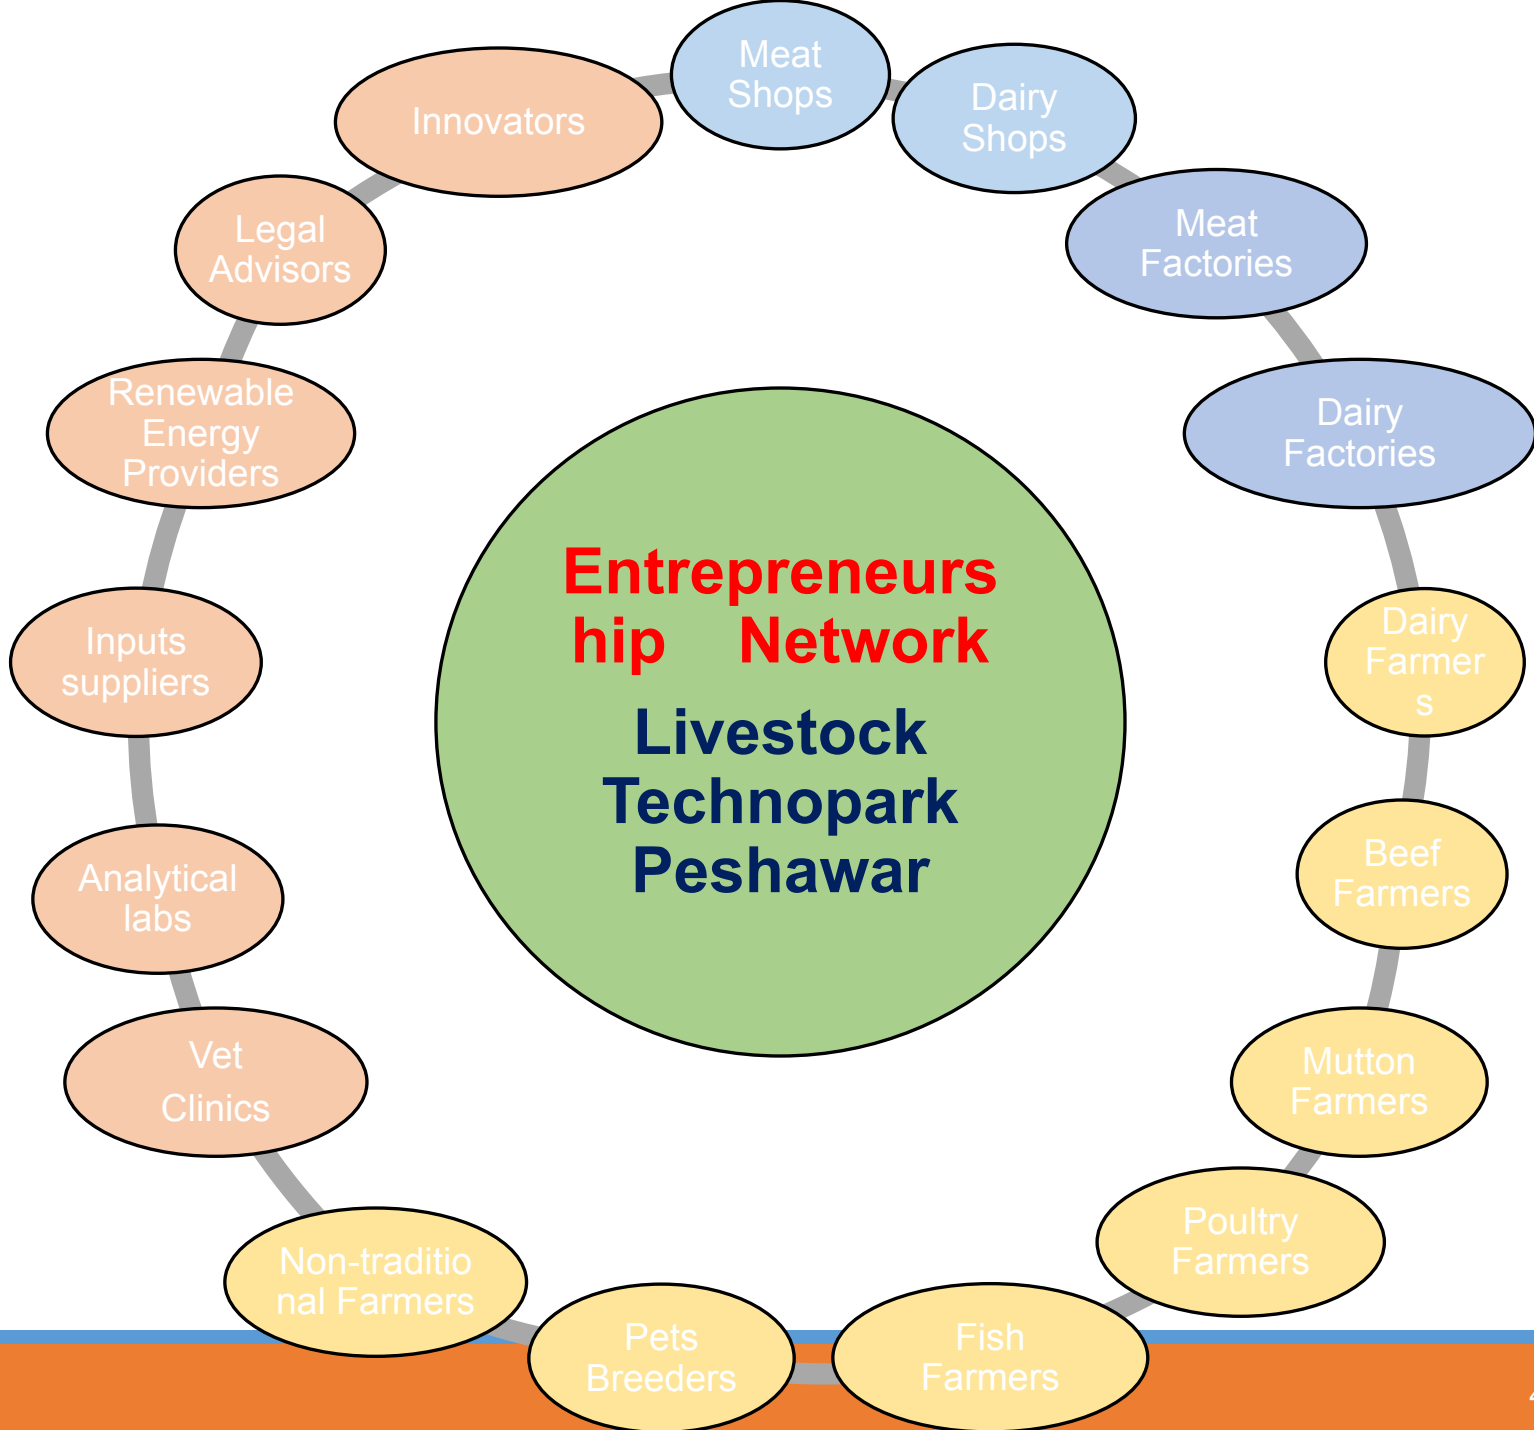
Meat Shops

Dairy Shops

Meat Factories

Dairy Factories

Dairy Farmers

Beef Farmers

Mutton Farmers

Poultry Farmers

Fish Farmers

Pets Breeders

Non-traditional Farmers

Vet Clinics

Analytical labs

Inputs suppliers

Renewable Energy Providers

Legal Advisors

Innovators

Entrepreneurship Network

Livestock Technopark Peshawar

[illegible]